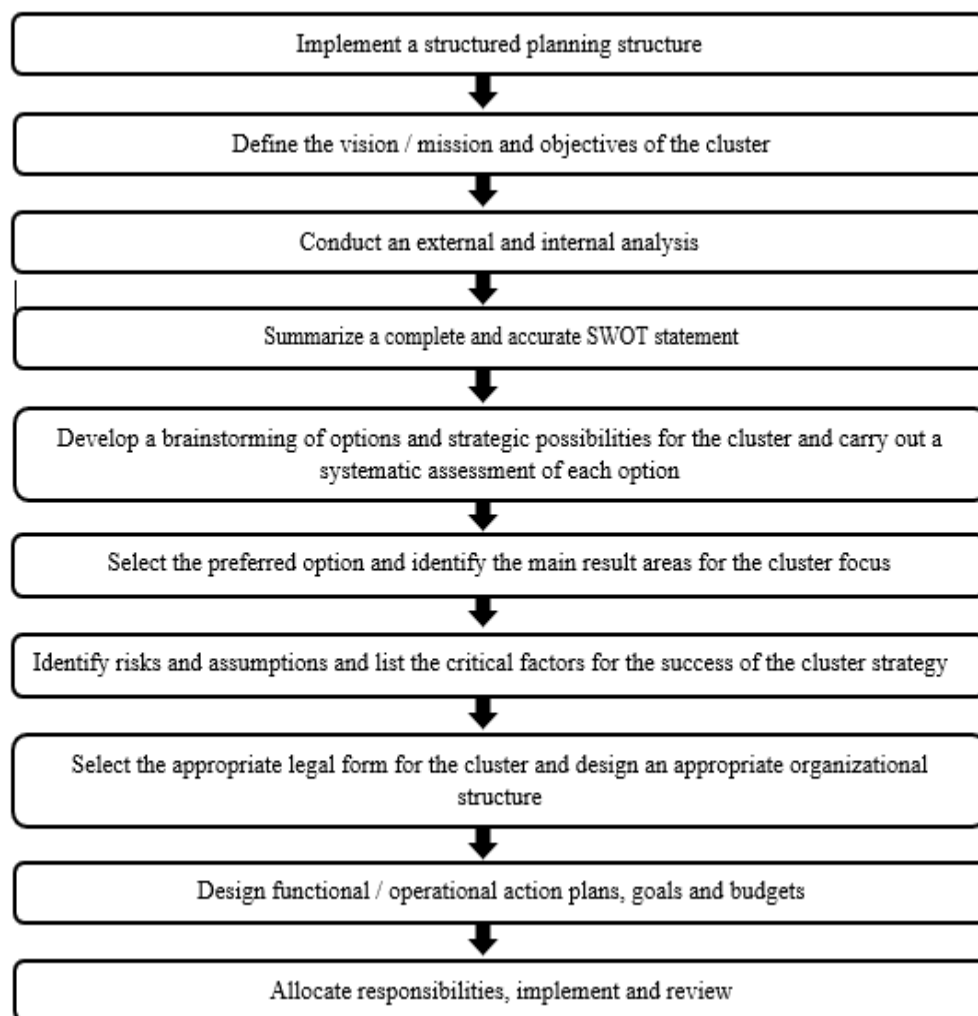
Implement a structured planning structure

Define the vision / mission and objectives of the cluster

Conduct an external and internal analysis

Summarize a complete and accurate SWOT statement

Develop a brainstorming of options and strategic possibilities for the cluster and carry out a systematic assessment of each option

Select the preferred option and identify the main result areas for the cluster focus

Identify risks and assumptions and list the critical factors for the success of the cluster strategy

Select the appropriate legal form for the cluster and design an appropriate organizational structure

Design functional / operational action plans, goals and budgets

Allocate responsibilities, implement and review